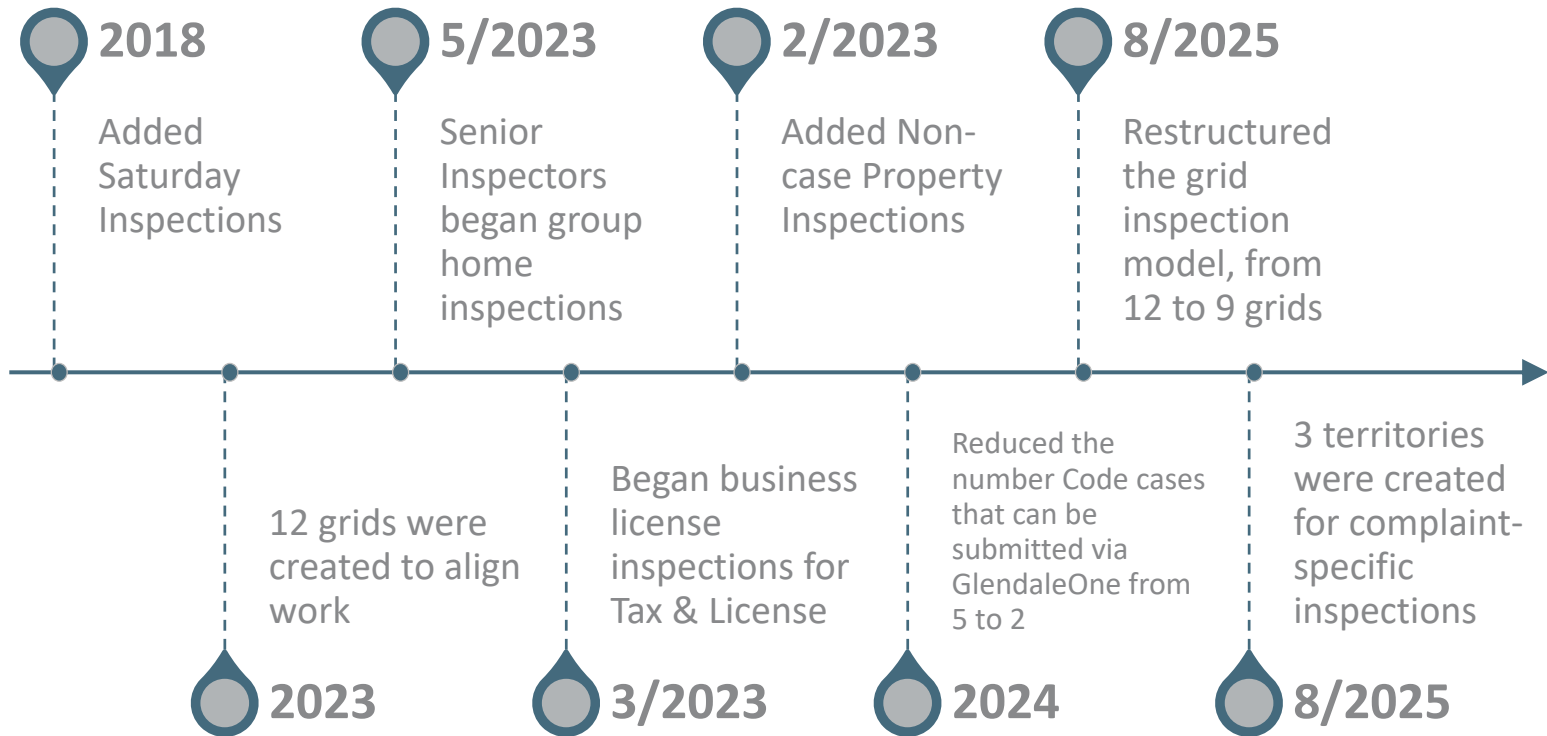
2018

Added Saturday Inspections

2023

12 grids were created to align work

5/2023

Senior Inspectors began group home inspections

3/2023

Began business license inspections for Tax & License

2/2023

Added Noncase Property Inspections

2024

Reduced the number Code cases that can be submitted via GlendaleOne from 5 to 2

8/2025

Restructured the grid inspection model, from 12 to 9 grids

8/2025

3 territories were created for complaint-specific inspections